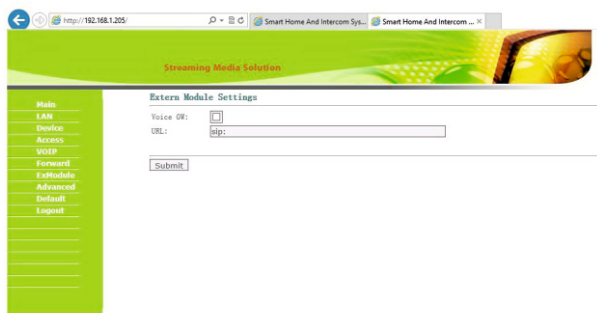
http://192.168.1.205/
Smart Home And Intercom Sys...
Smart Home And Intercom ...

Streaming Media Solution

Main
LAN
Device
Access
VOIP
Forward
ExModule
Advanced
Default
Logout

Extern Module Settings

Voice GW:
URL: sip:

Submit